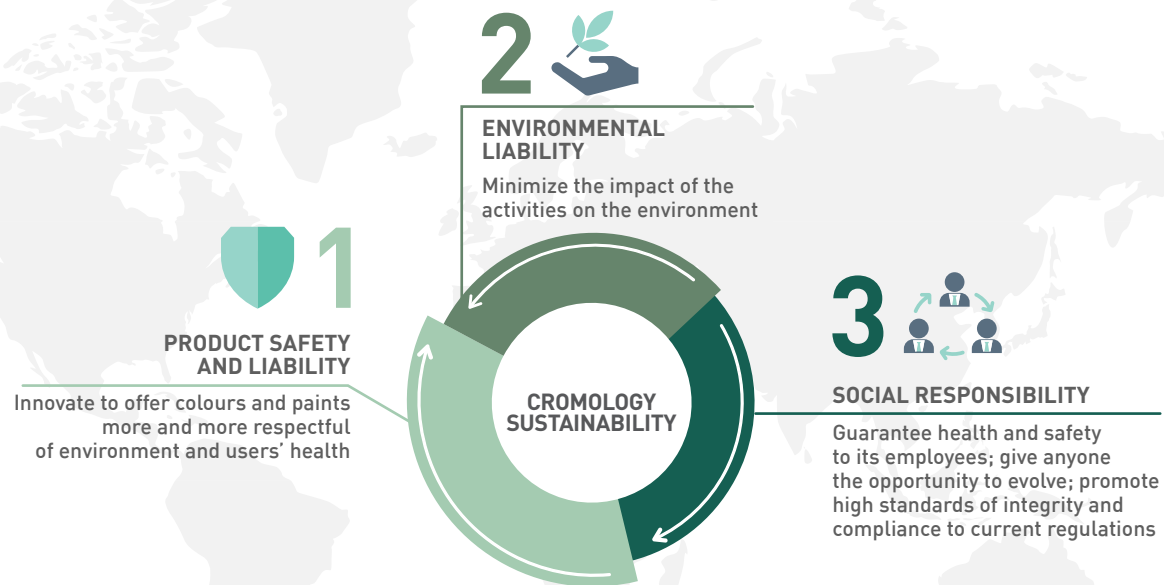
2

ENVIRONMENTAL LIABILITY

Minimize the impact of the activities on the environment

1

PRODUCT SAFETY AND LIABILITY

Innovate to offer colours and paints more and more respectful of environment and users' health

CROMOLOGY SUSTAINABILITY

3

SOCIAL RESPONSIBILITY

Guarantee health and safety to its employees; give anyone the opportunity to evolve; promote high standards of integrity and compliance to current regulations